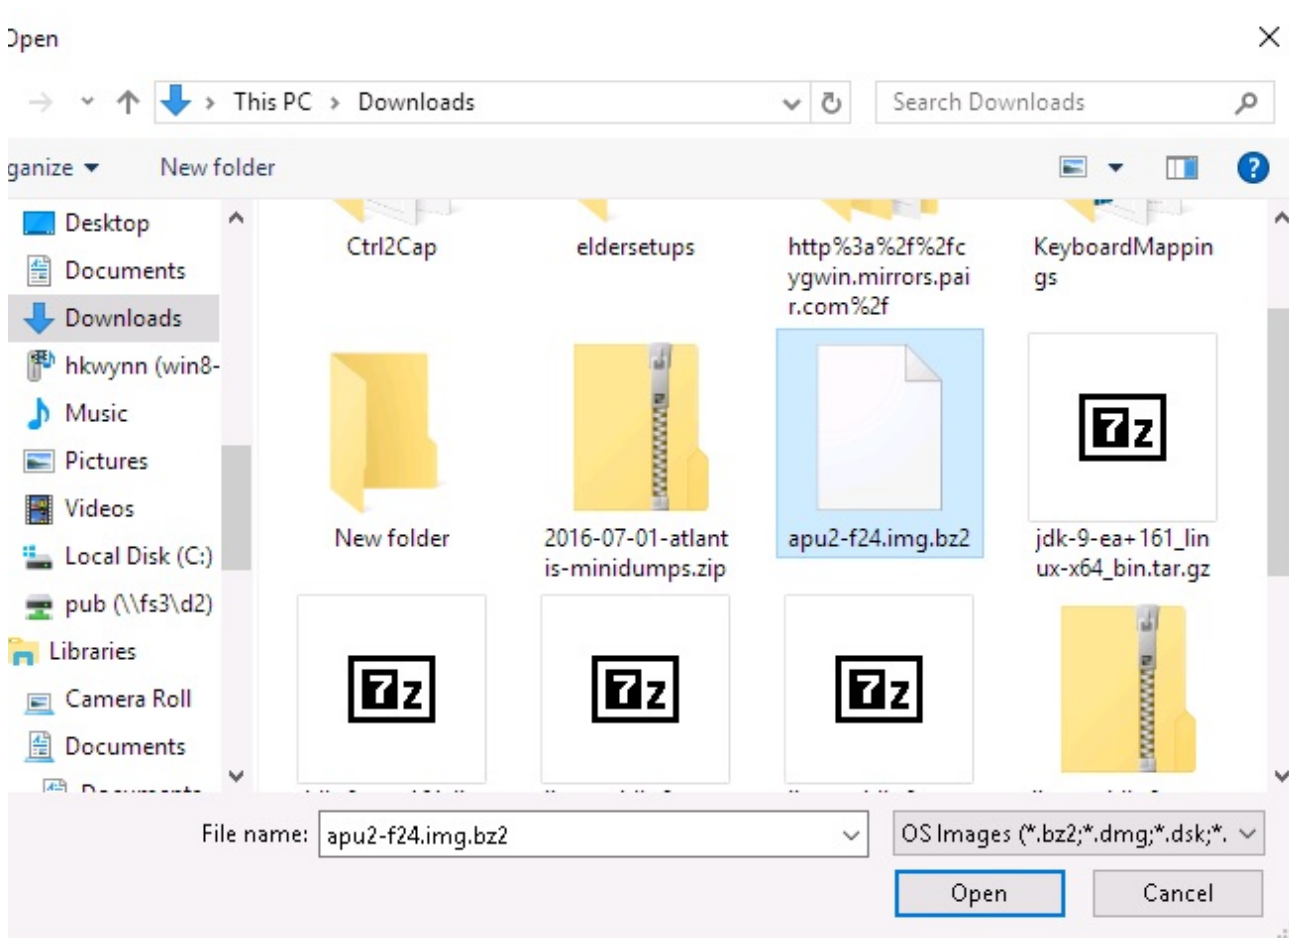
Open

This PC > Downloads

Search Downloads

ganize ▾ New folder

Desktop
Documents
Downloads
hkwynn (win8-
Music
Pictures
Videos
Local Disk (C:)
pub (\\fs3\d2)
Libraries
Camera Roll
Documents
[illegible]

Ctrl2Cap
eldersetups
http%3a%2f%2fcygwin.mirrors.pair.com%2f
KeyboardMappings
New folder
2016-07-01-atlantis-minidumps.zip
apu2-f24.img.bz2
jdk-9-ea+161_linux-x64_bin.tar.gz

File name: apu2-f24.img.bz2
OS Images (*.bz2;*.dmg;*.dsk;*.
Open
Cancel